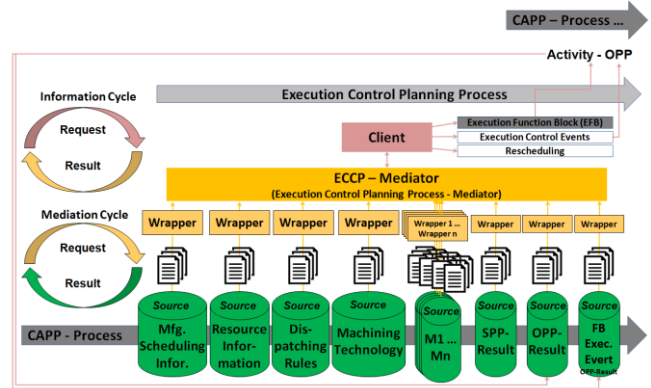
CAPP – Process ...

Activity - OPP

Information Cycle

Request

Result

Execution Control Planning Process

Client

Execution Function Block (EFB)

Execution Control Events

Rescheduling

ECCP – Mediator

(Execution Control Planning Process - Mediator)

Mediation Cycle

Request

Result

Wrapper

Wrapper

Wrapper

Wrapper

Wrapper 1 ...

Wrapper n

Wrapper

Wrapper

Wrapper

Source

Mfg. Scheduling Infor.

Source

Resource Information

Source

Dispatching Rules

Source

Machining Technology

Source

M1 ... Mn

Source

SPP-Result

Source

OPP-Result

Source

FB Exec. Evert

OPP-Result

CAPP - Process